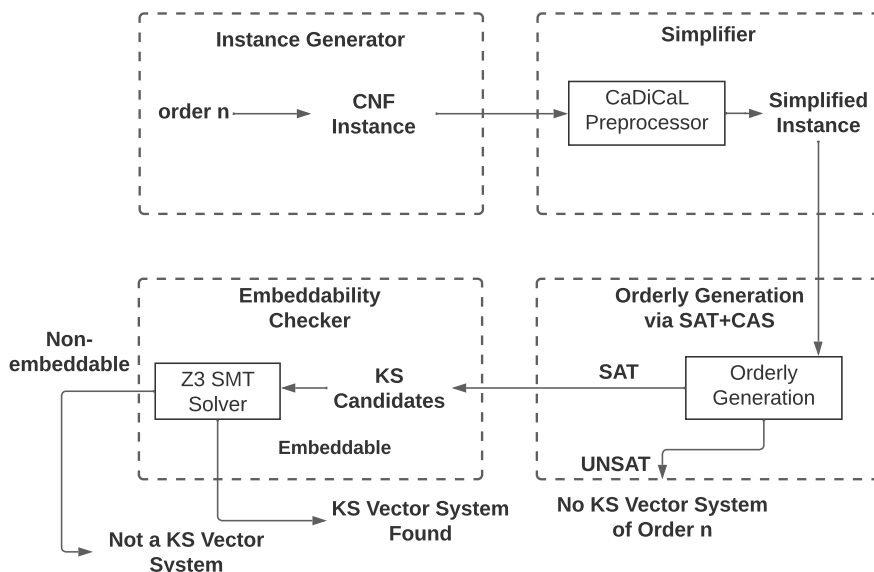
Instance Generator

order n

CNF Instance

Simplifier

CaDiCaL Preprocessor

Simplified Instance

Embeddability Checker

Non-embeddable

Z3 SMT Solver

KS Candidates

Embeddable

Orderly Generation via SAT+CAS

SAT

Orderly Generation

UNSAT

KS Vector System Found

No KS Vector System of Order n

Not a KS Vector System